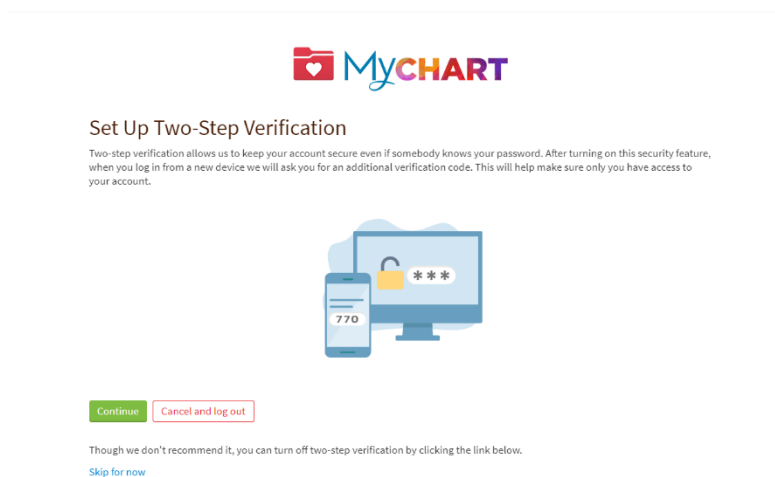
MyCHART

Set Up Two-Step Verification

Two-step verification allows us to keep your account secure even if somebody knows your password. After turning on this security feature, when you log in from a new device we will ask you for an additional verification code. This will help make sure only you have access to your account.

***

770

Continue

Cancel and log out

Though we don't recommend it, you can turn off two-step verification by clicking the link below.

Skip for now